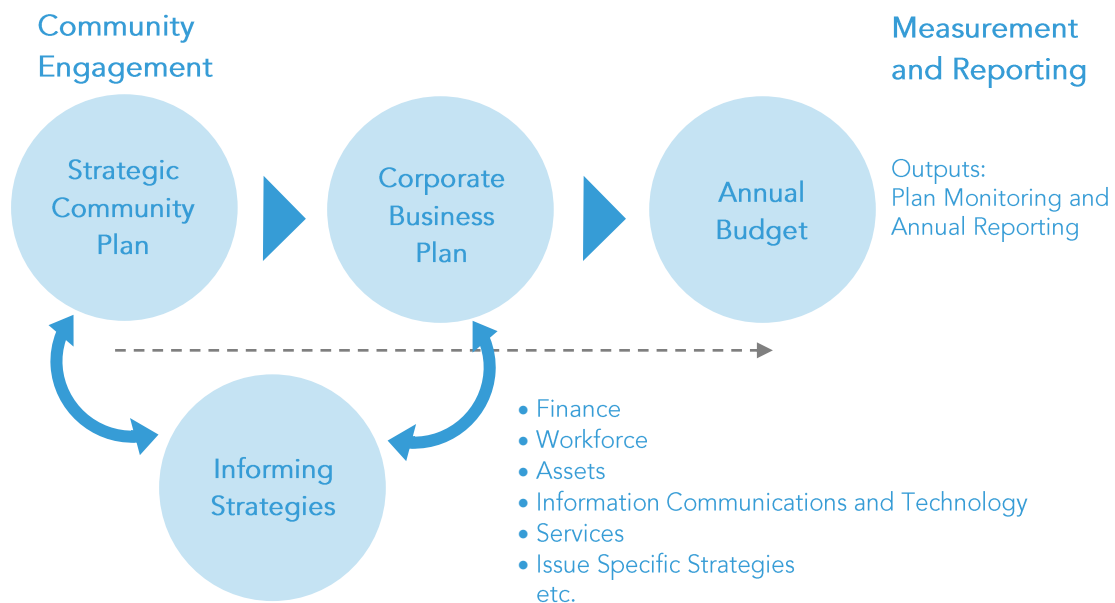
Community Engagement

Measurement and Reporting

Strategic Community Plan

Corporate Business Plan

Annual Budget

Outputs:
Plan Monitoring and Annual Reporting

Informing Strategies

• Finance
• Workforce
• Assets
• Information Communications and Technology
• Services
• Issue Specific Strategies
etc.